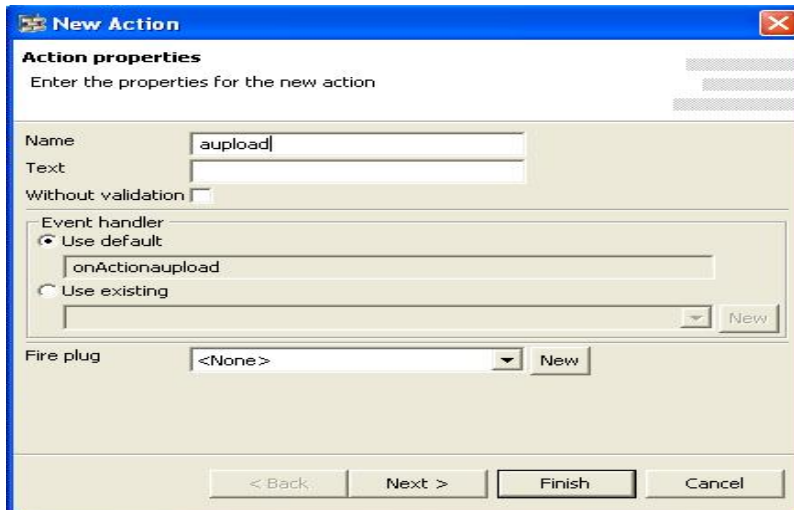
New Action

Action properties

Enter the properties for the new action

Name aupload

Text

Without validation

Event handler

Use default

onActionaupload

Use existing

New

Fire plug <None> New

< Back Next > Finish Cancel